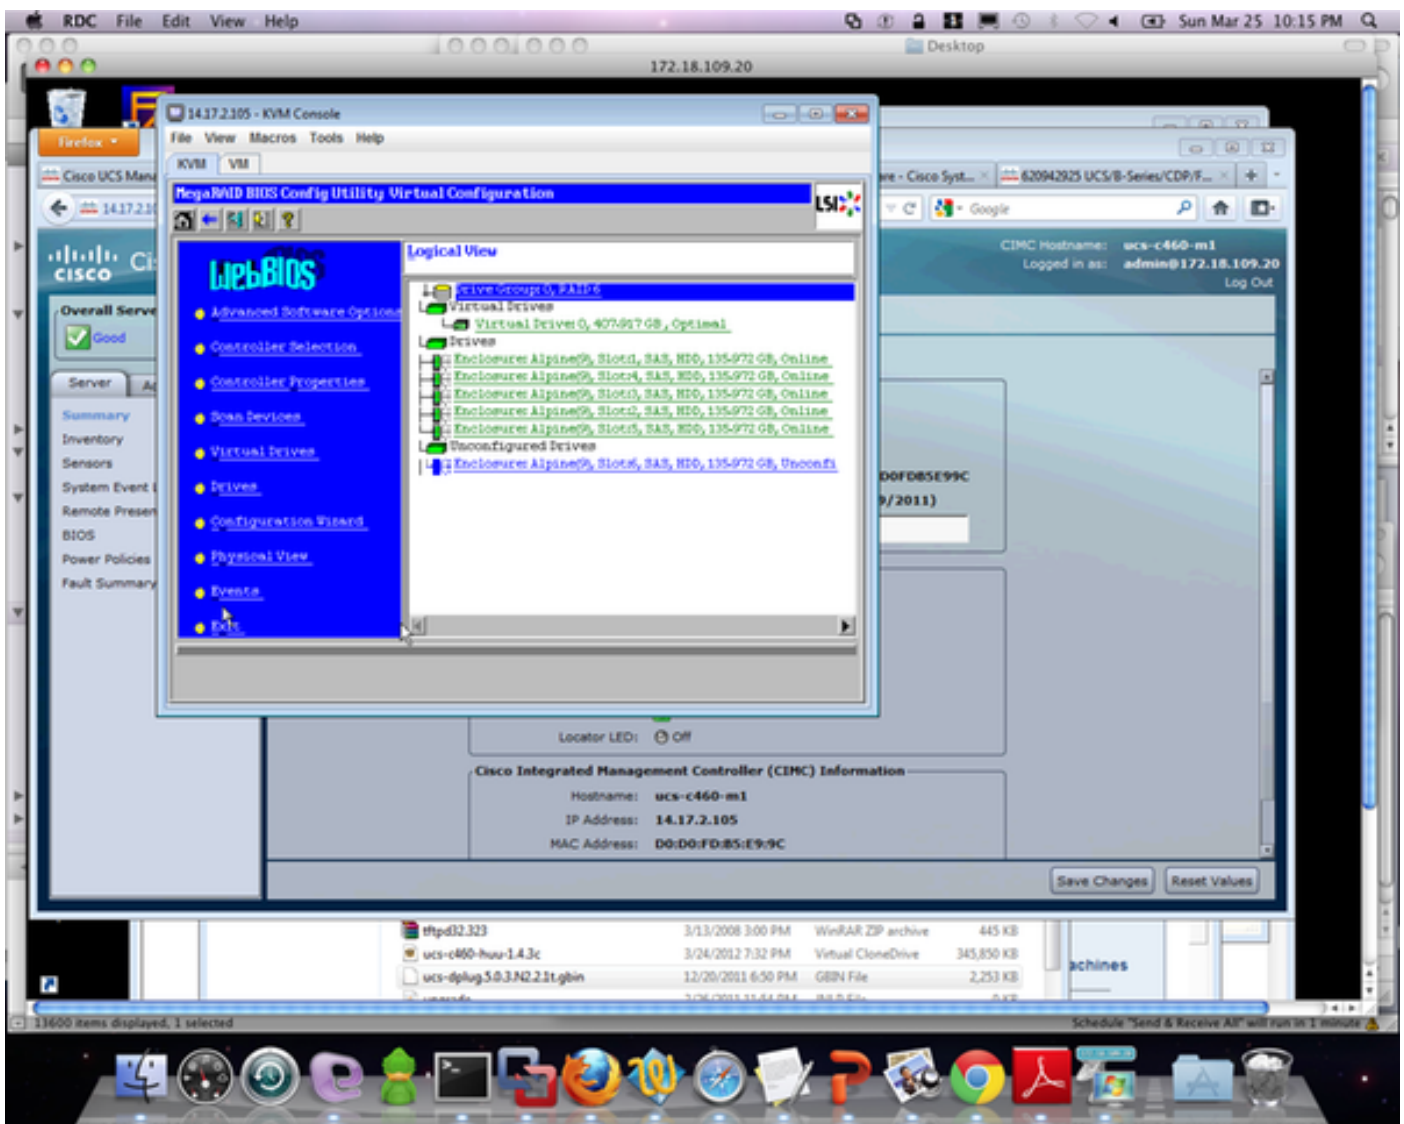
RDC File Edit View Help

Sun Mar 25 10:15 PM

Desktop

172.18.109.20

14.17.2.105 - KVM Console

File View Macros Tools Help

KVM VM

MegaRAID BIOS Config Utility Virtual Configuration

LSI

WebBIOS

Advanced Software Options

Controller Selection

Controller Properties

Scan Devices

Virtual Drives

Drives

Configuration Wizard

Physical View

Events

Exit

Logical View

Drive Group: 0, RAID 6

Virtual Drives

Virtual Drive: 0, 407.917 GB, Optimal

Drives

Enclosure: Alpine(9), Slot:1, SAS, HDD, 135.972 GB, Online

Enclosure: Alpine(9), Slot:4, SAS, HDD, 135.972 GB, Online

Enclosure: Alpine(9), Slot:3, SAS, HDD, 135.972 GB, Online

Enclosure: Alpine(9), Slot:2, SAS, HDD, 135.972 GB, Online

Enclosure: Alpine(9), Slot:5, SAS, HDD, 135.972 GB, Online

Unconfigured Drives

Enclosure: Alpine(9), Slot:6, SAS, HDD, 135.972 GB, Unconfi

Firefox

Cisco UCS Mana

14.17.2.1

re - Cisco Syst...

620942925 UCS/B-Series/CDP/F...

Google

CIMC Hostname: ucs-c460-m1

Logged in as: admin@172.18.109.20

Log Out

Overall Serve

Good

Server

Summary

Inventory

Sensors

System Event

Remote Presen

BIOS

Power Policies

Fault Summary

D0FD85E99C

/2011)

Locator LED: Off

Cisco Integrated Management Controller (CIMC) Information

Hostname: ucs-c460-m1

IP Address: 14.17.2.105

MAC Address: D0:D0:FD:85:E9:9C

Save Changes Reset Values

| tftpd32.323 | 3/13/2008 3:00 PM | WinRAR ZIP archive | 445 KB |
|---|---|---|---|
| ucs-c460-huu-1.4.3c | 3/24/2012 7:32 PM | Virtual CloneDrive | 345,850 KB |
| ucs-dplug.5.0.3.N2.2.1t.gbin | 12/20/2011 6:50 PM | GBIN File | 2,253 KB |

achines

13600 items displayed, 1 selected

Schedule "Send & Receive All" will run in 1 minute